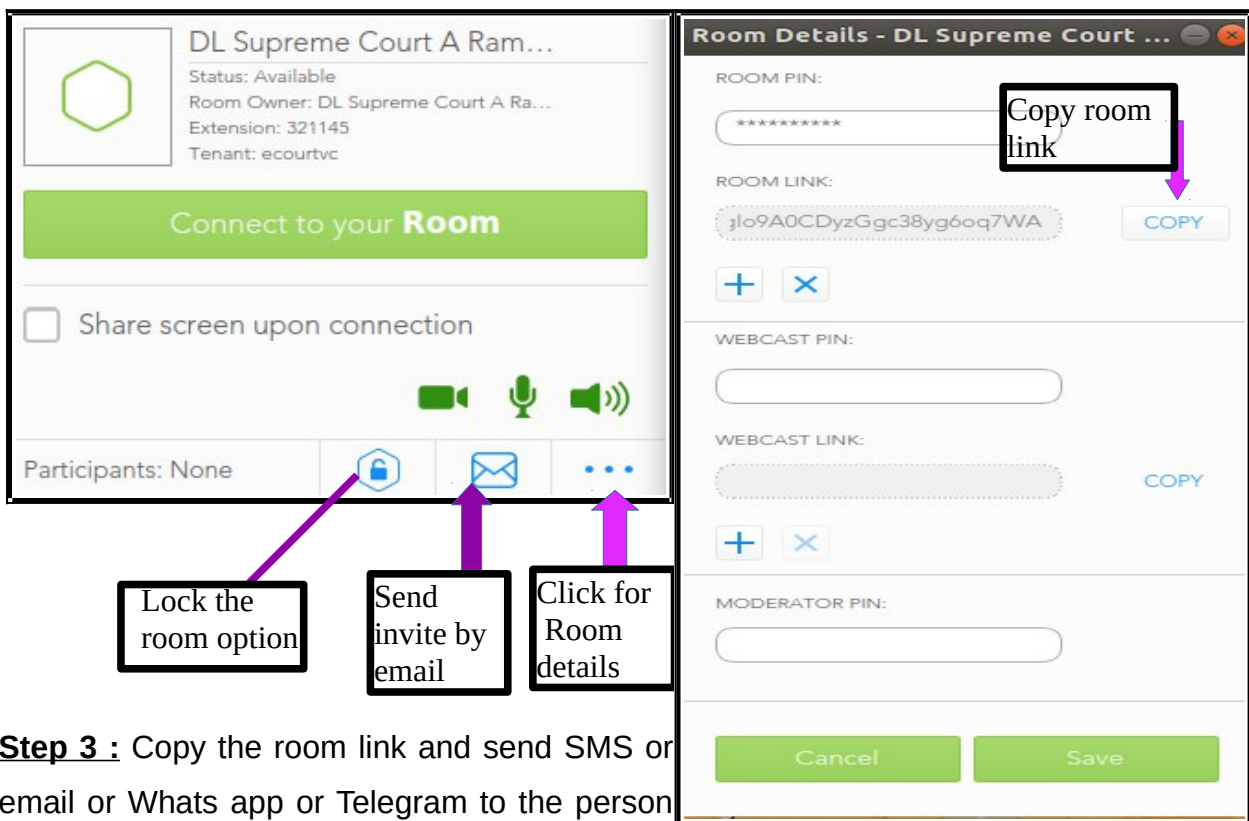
DL Supreme Court A Ram...
Status: Available
Room Owner: DL Supreme Court A Ra...
Extension: 321145
Tenant: ecourtvc

Connect to your **Room**

Share screen upon connection

Participants: None

Lock the room option

Send invite by email

Click for Room details

Room Details - DL Supreme Court ...

ROOM PIN:

**********

Copy room link

ROOM LINK:

3lo9A0CDyzGgc38yg6oq7WA

COPY

WEBCAST PIN:

WEBCAST LINK:

COPY

MODERATOR PIN:

Cancel

Save

**Step 3 :** Copy the room link and send SMS or email or Whats app or Telegram to the person